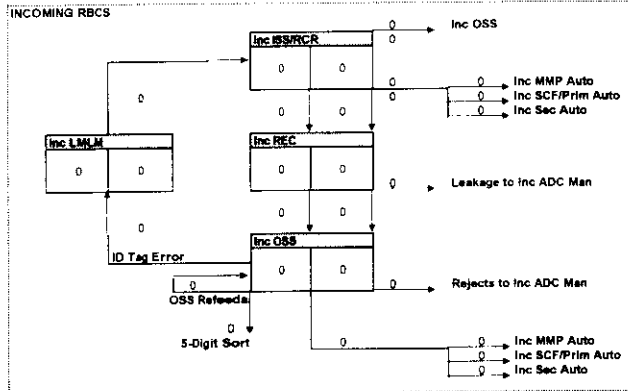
INCOMING RBCS

Inc ISS/RCR
0
0
0
0
Inc OSS
0
0
0
Inc MMP Auto
0
Inc SCF/Prim Auto
0
Inc Sec Auto

0

Inc LMLM
0
0

Inc REC
0
0
0
Leakage to Inc ADC Man

0
0
0

ID Tag Error
Inc OSS
0
0
0
0
Rejects to Inc ADC Man
OSS Refeeds
0
5-Digit Sort

0
0
Inc MMP Auto
0
Inc SCF/Prim Auto
0
Inc Sec Auto